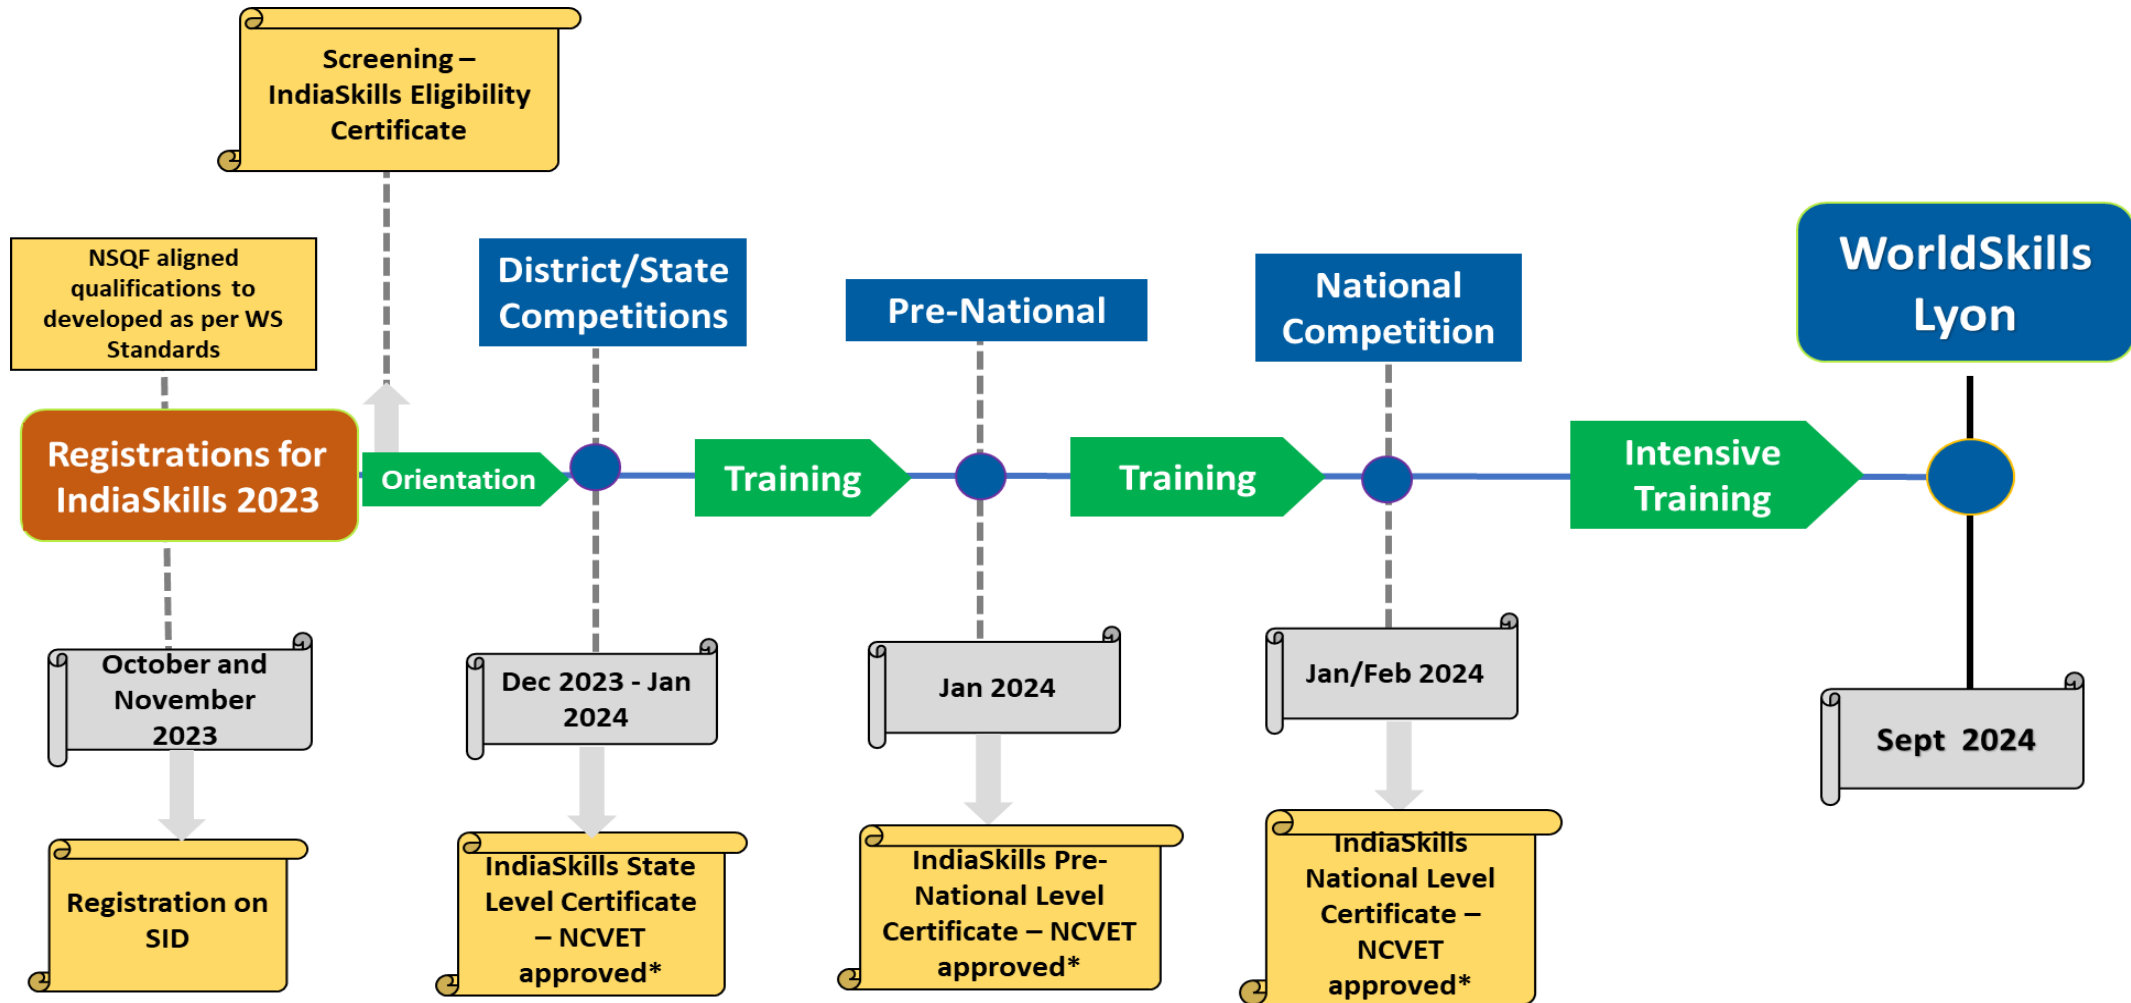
Screening – IndiaSkills Eligibility Certificate

NSQF aligned qualifications to developed as per WS Standards

District/State Competitions

Pre-National

National Competition

WorldSkills Lyon

Registrations for IndiaSkills 2023

Orientation

Training

Training

Intensive Training

October and November 2023

Dec 2023 - Jan 2024

Jan 2024

Jan/Feb 2024

Sept 2024

Registration on SID

IndiaSkills State Level Certificate – NCVET approved*

IndiaSkills Pre-National Level Certificate – NCVET approved*

IndiaSkills National Level Certificate – NCVET approved*